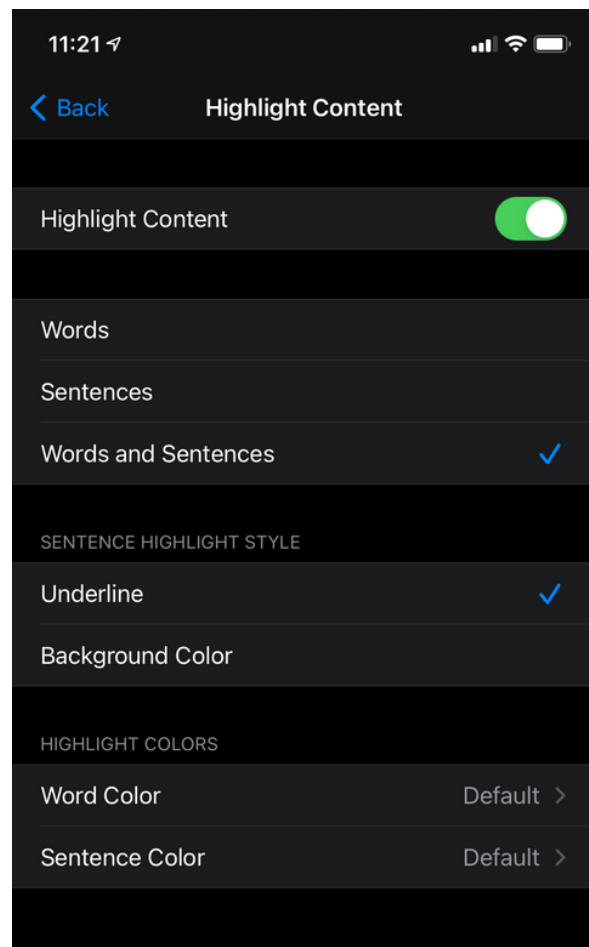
11:21

Back

Highlight Content

Highlight Content

Words

Sentences

Words and Sentences

SENTENCE HIGHLIGHT STYLE

Underline

Background Color

HIGHLIGHT COLORS

Word Color Default

Sentence Color Default